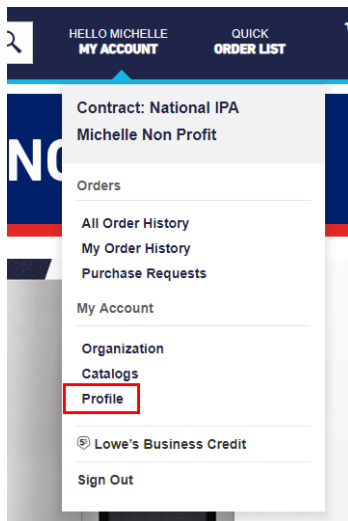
HELLO MICHELLE
MY ACCOUNT

QUICK
ORDER LIST

NC

Contract: National IPA
Michelle Non Profit

Orders

All Order History
My Order History
Purchase Requests

My Account

Organization
Catalogs
Profile

Lowe's Business Credit

Sign Out